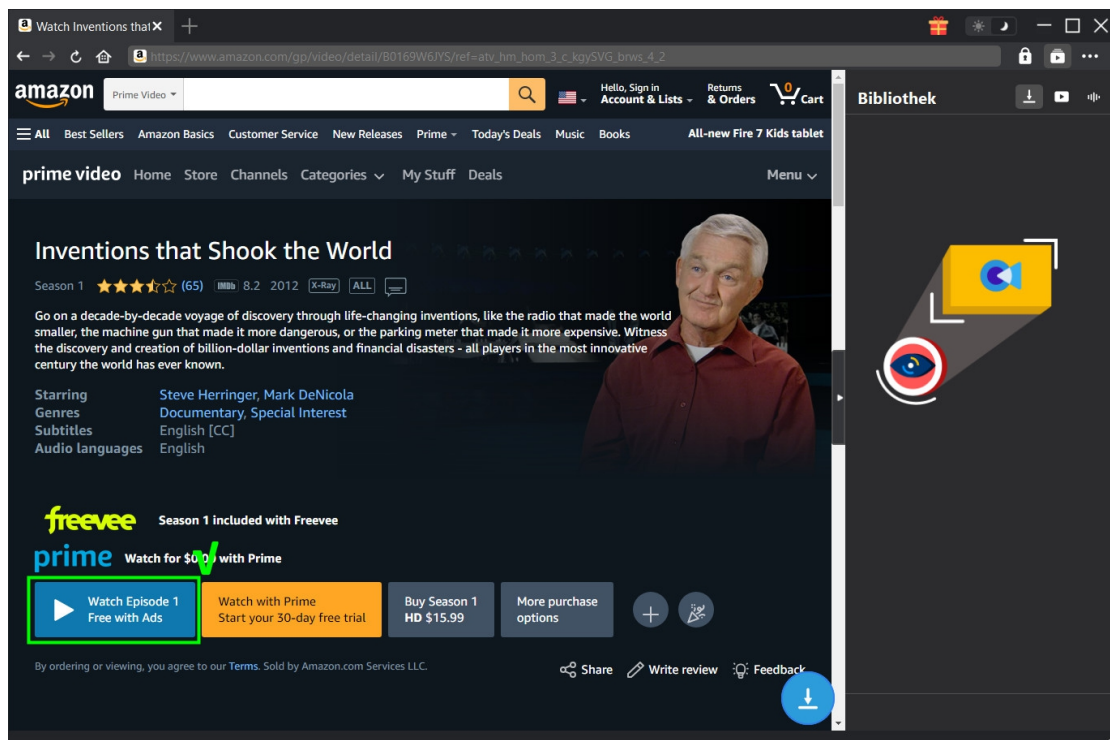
Watch Inventions that
https://www.amazon.com/gp/video/detail/B0169W6JYS/ref=atv_hm_hom_3_c_kgySVG_brws_4_2

amazon Prime Video Hello, Sign in Account & Lists Returns & Orders 0 Cart

All Best Sellers Amazon Basics Customer Service New Releases Prime Today's Deals Music Books All-new Fire 7 Kids tablet

prime video Home Store Channels Categories My Stuff Deals Menu

Bibliothek

Inventions that Shook the World

Season 1 (65) IMDb 8.2 2012 X-Ray ALL

Go on a decade-by-decade voyage of discovery through life-changing inventions, like the radio that made the world smaller, the machine gun that made it more dangerous, or the parking meter that made it more expensive. Witness the discovery and creation of billion-dollar inventions and financial disasters - all players in the most innovative century the world has ever known.

Starring Steve Herringer, Mark DeNicola
Genres Documentary, Special Interest
Subtitles English [CC]
Audio languages English

freevee Season 1 included with Freevee

prime Watch for $0.00 with Prime

Watch Episode 1 Free with Ads
Watch with Prime Start your 30-day free trial
Buy Season 1 HD $15.99
More purchase options

By ordering or viewing, you agree to our Terms. Sold by Amazon.com Services LLC.

Share Write review Feedback